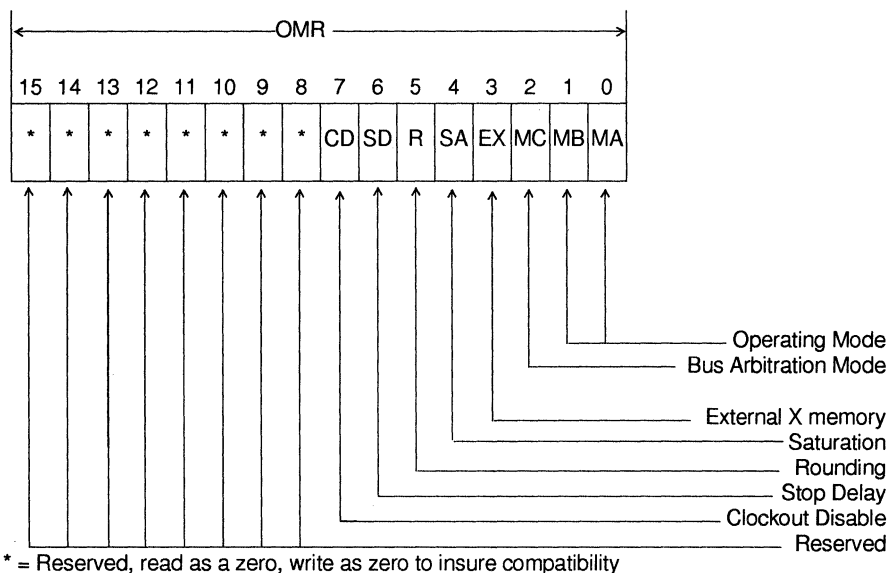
OMR

| 15 | 14 | 13 | 12 | 11 | 10 | 9 | 8 | 7 | 6 | 5 | 4 | 3 | 2 | 1 | 0 |
|---|---|---|---|---|---|---|---|---|---|---|---|---|---|---|---|
| * | * | * | * | * | * | * | * | CD | SD | R | SA | EX | MC | MB | MA |

Operating Mode
Bus Arbitration Mode
External X memory
Saturation
Rounding
Stop Delay
Clockout Disable
Reserved

* = Reserved, read as a zero, write as zero to insure compatibility